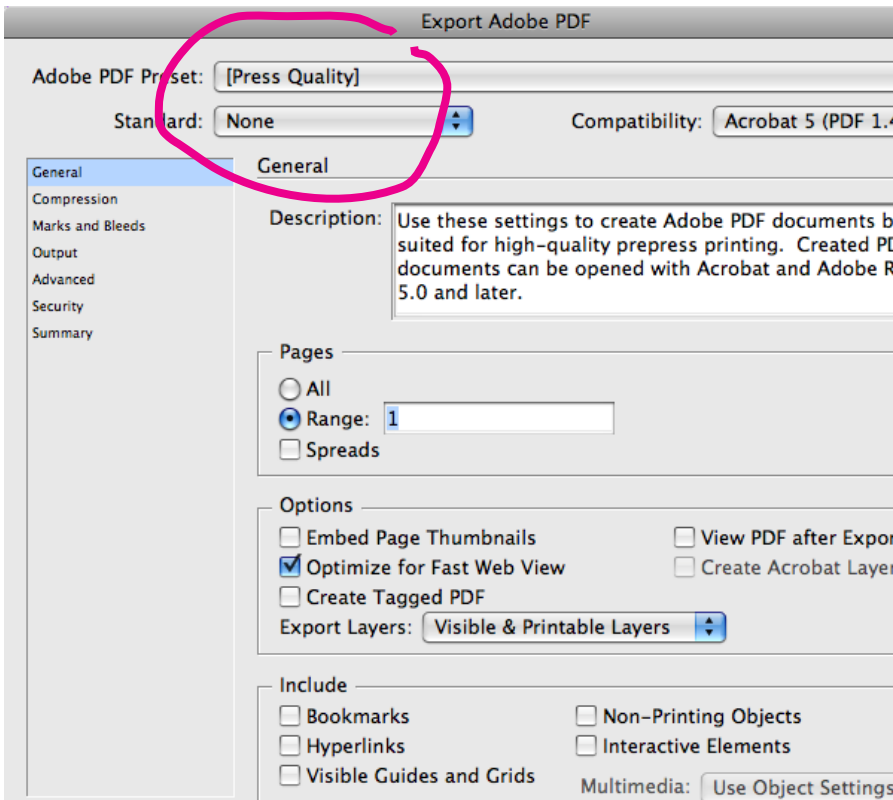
Export Adobe PDF

Adobe PDF Preset: [Press Quality]

Standard: None

Compatibility: Acrobat 5 (PDF 1.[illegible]

General
Compression
Marks and Bleeds
Output
Advanced
Security
Summary

General

Description: Use these settings to create Adobe PDF documents b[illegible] suited for high-quality prepress printing. Created PD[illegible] documents can be opened with Acrobat and Adobe R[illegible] 5.0 and later.

Pages
All
Range: 1
Spreads

Options
Embed Page Thumbnails
Optimize for Fast Web View
Create Tagged PDF
View PDF after Expor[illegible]
Create Acrobat Laye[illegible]
Export Layers: Visible & Printable Layers

Include
Bookmarks
Hyperlinks
Visible Guides and Grids
Non-Printing Objects
Interactive Elements
Multimedia: Use Object Settings